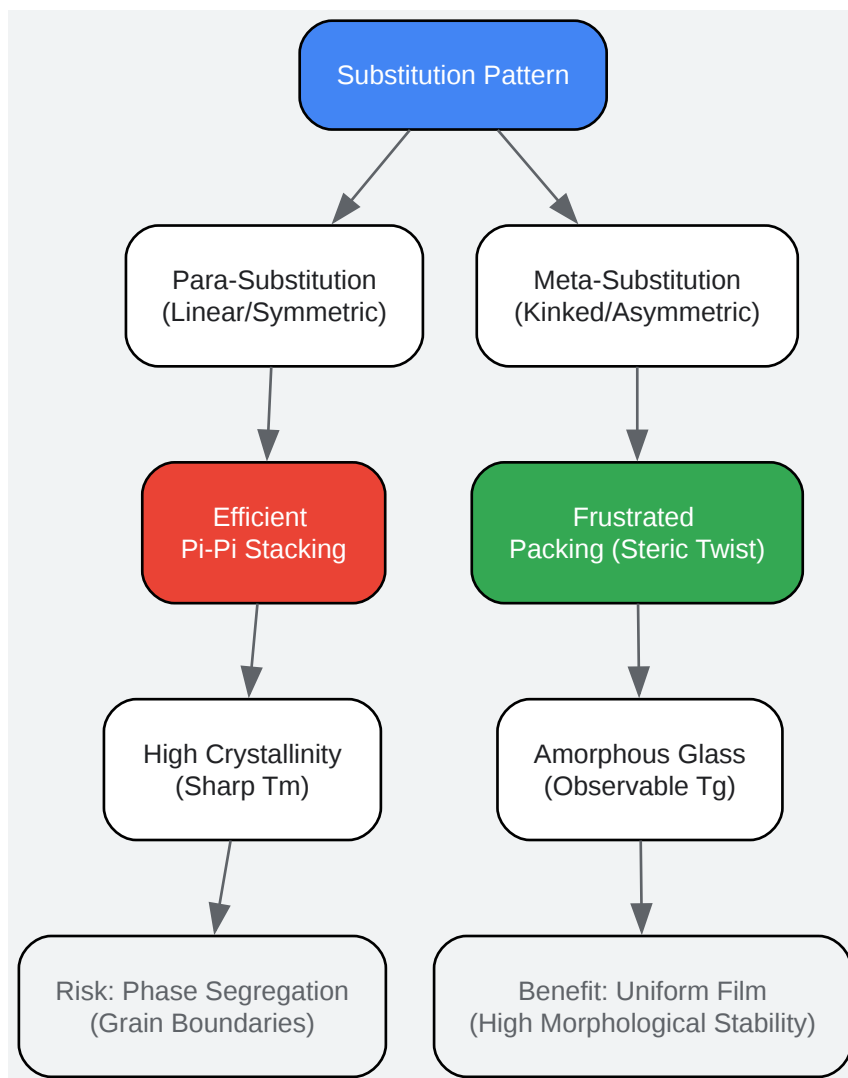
Substitution Pattern

Para-Substitution (Linear/Symmetric)

Meta-Substitution (Kinked/Asymmetric)

Efficient Pi-Pi Stacking

Frustrated Packing (Steric Twist)

High Crystallinity (Sharp Tm)

Amorphous Glass (Observable Tg)

Risk: Phase Segregation (Grain Boundaries)

Benefit: Uniform Film (High Morphological Stability)